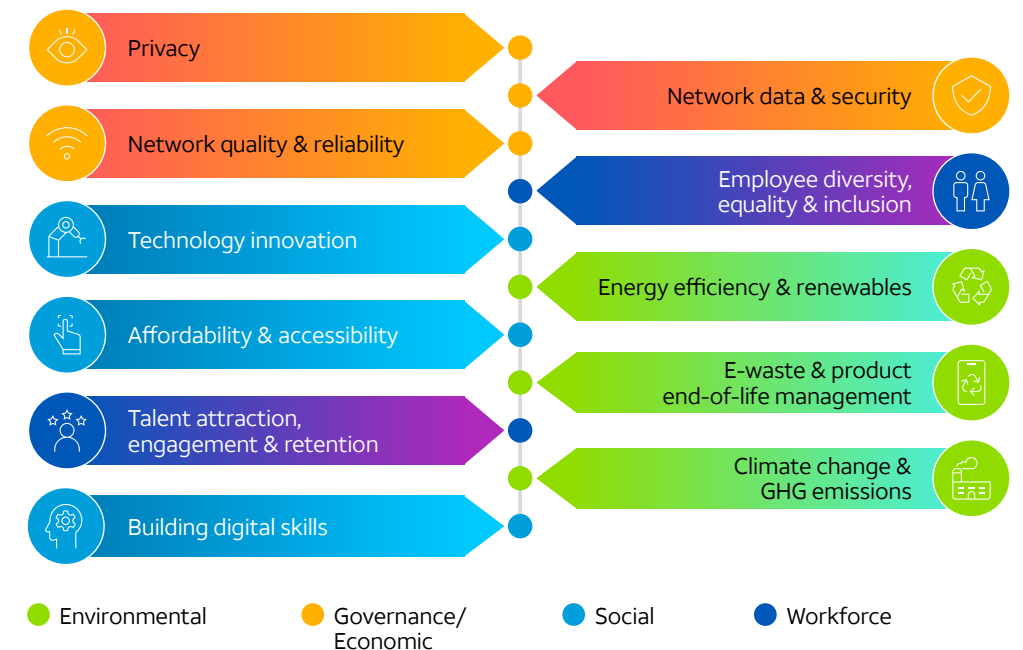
Privacy

Network data & security

Network quality & reliability

Employee diversity, equality & inclusion

Technology innovation

Energy efficiency & renewables

Affordability & accessibility

E-waste & product end-of-life management

Talent attraction, engagement & retention

Climate change & GHG emissions

Building digital skills

Environmental

Governance/ Economic

Social

Workforce